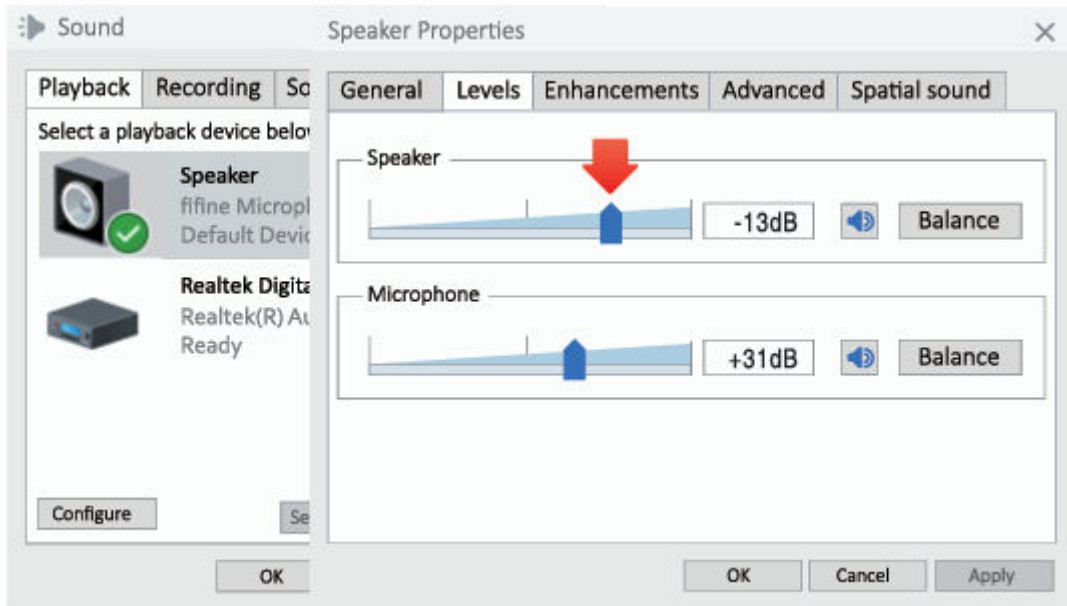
Sound

Playback | Recording | So

Select a playback device belo

Speaker
fifine Microp
Default Devi

Realtek Digit
Realtek(R) Au
Ready

Configure

Se

OK

Speaker Properties

General | Levels | Enhancements | Advanced | Spatial sound

Speaker

-13dB

Balance

Microphone

+31dB

Balance

OK

Cancel

Apply